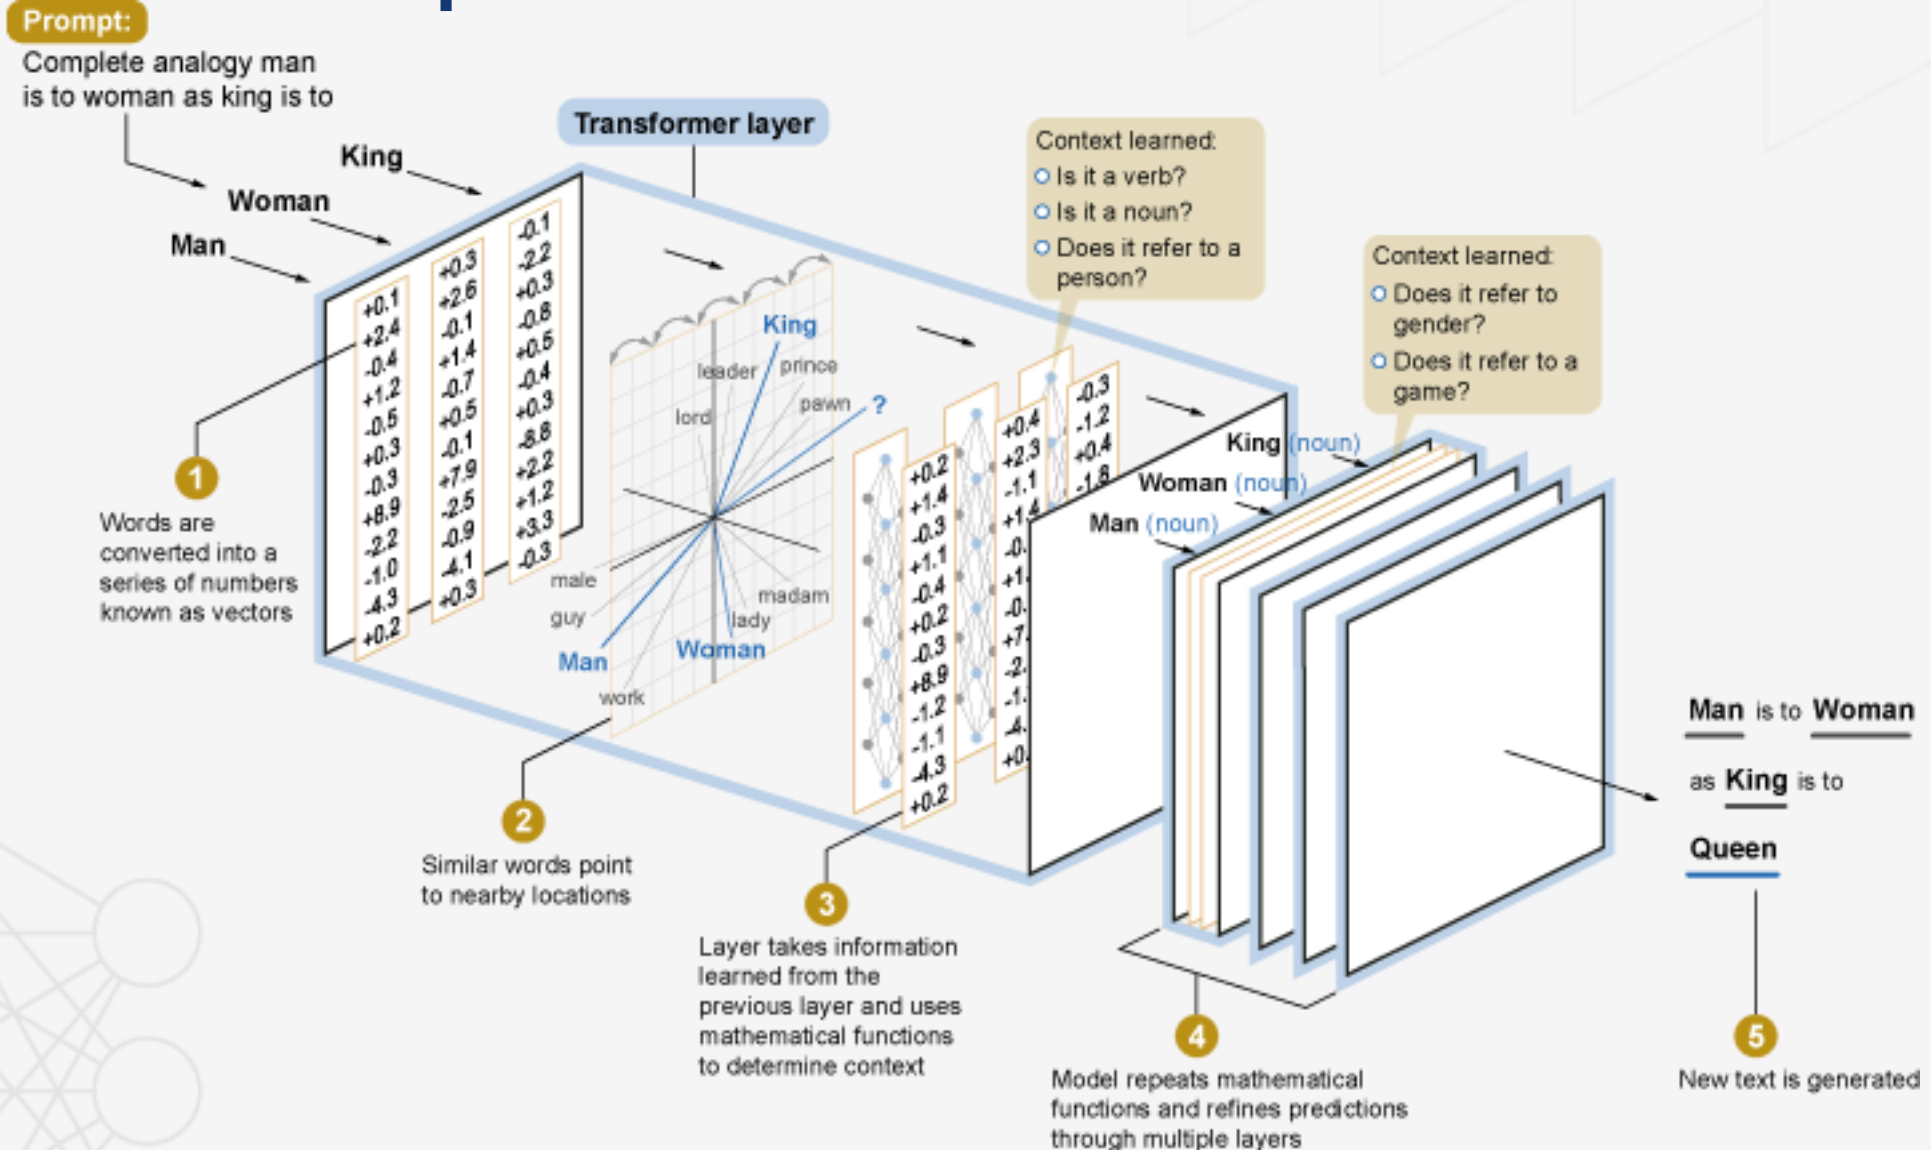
Prompt:
Complete analogy man is to woman as king is to

King
Woman
Man

Transformer layer

+0.1
+2.4
-0.4
+1.2
-0.5
+0.3
-0.3
+8.9
-2.2
-1.0
-4.3
+0.2

+0.3
+2.6
-0.1
+1.4
-0.7
+0.5
-0.1
+7.9
-2.5
-0.9
-4.1
+0.3

-0.1
-2.2
+0.3
-0.8
+0.5
-0.4
+0.3
-8.8
+2.2
+1.2
+3.3
-0.3

King
leader
prince
lord
pawn
?
male
guy
madam
lady
Man
Woman
work

1
Words are converted into a series of numbers known as vectors

2
Similar words point to nearby locations

Context learned:
Is it a verb?
Is it a noun?
Does it refer to a person?

+0.2
+1.4
-0.3
+1.1
-0.4
+0.2
-0.3
+8.9
-1.2
-1.1
-4.3
+0.2

+0.4
+2.3
-1.1
+1.4
-0.
+1.
-0.
+7.
-2.
-1.
-4.
+0.

-0.3
-1.2
+0.4
-1.8

3
Layer takes information learned from the previous layer and uses mathematical functions to determine context

Context learned:
Does it refer to gender?
Does it refer to a game?

King (noun)
Woman (noun)
Man (noun)

4
Model repeats mathematical functions and refines predictions through multiple layers

Man is to Woman
as King is to
Queen

5
New text is generated